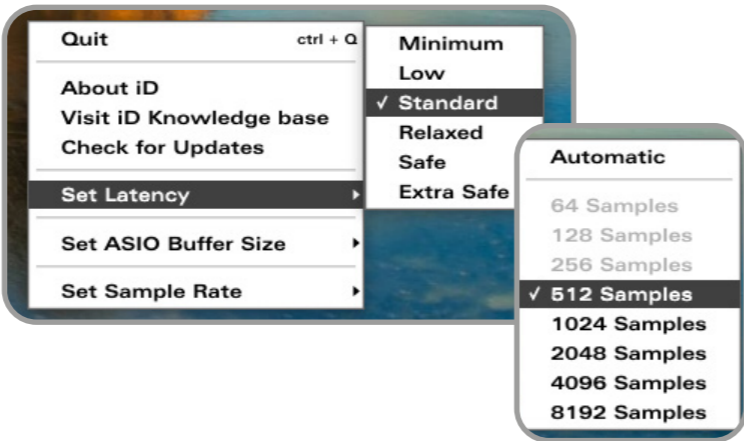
Quit ctrl + Q

About iD
Visit iD Knowledge base
Check for Updates

Set Latency

Set ASIO Buffer Size

Set Sample Rate

Minimum
Low
✓ Standard
Relaxed
Safe
Extra Safe

Automatic

64 Samples
128 Samples
256 Samples
✓ 512 Samples
1024 Samples
2048 Samples
4096 Samples
8192 Samples